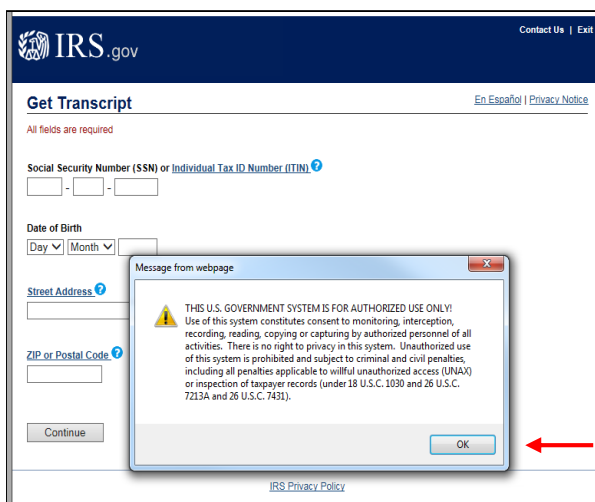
IRS.gov

Contact Us | Exit

Get Transcript

En Español | Privacy Notice

All fields are required

Social Security Number (SSN) or Individual Tax ID Number (ITIN)

- -

Date of Birth

Day Month

Street Address

ZIP or Postal Code

Continue

Message from webpage

THIS U.S. GOVERNMENT SYSTEM IS FOR AUTHORIZED USE ONLY! Use of this system constitutes consent to monitoring, interception, recording, reading, copying or capturing by authorized personnel of all activities. There is no right to privacy in this system. Unauthorized use of this system is prohibited and subject to criminal and civil penalties, including all penalties applicable to willful unauthorized access (UNAX) or inspection of taxpayer records (under 18 U.S.C. 1030 and 26 U.S.C. 7213A and 26 U.S.C. 7431).

OK

IRS Privacy Policy